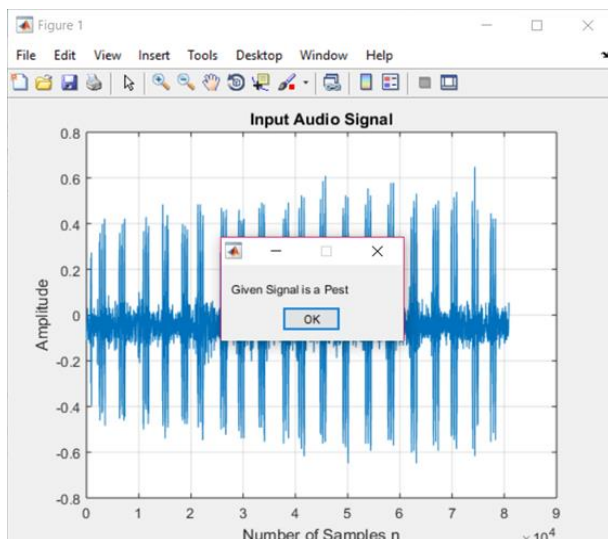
Figure 1

File Edit View Insert Tools Desktop Window Help

Input Audio Signal

0.8
0.6
0.4
0.2
0
-0.2
-0.4
-0.6
-0.8

Amplitude

0 1 2 3 4 5 6 7 8 9

Number of Samples n

$\times 10^4$

Given Signal is a Pest

OK